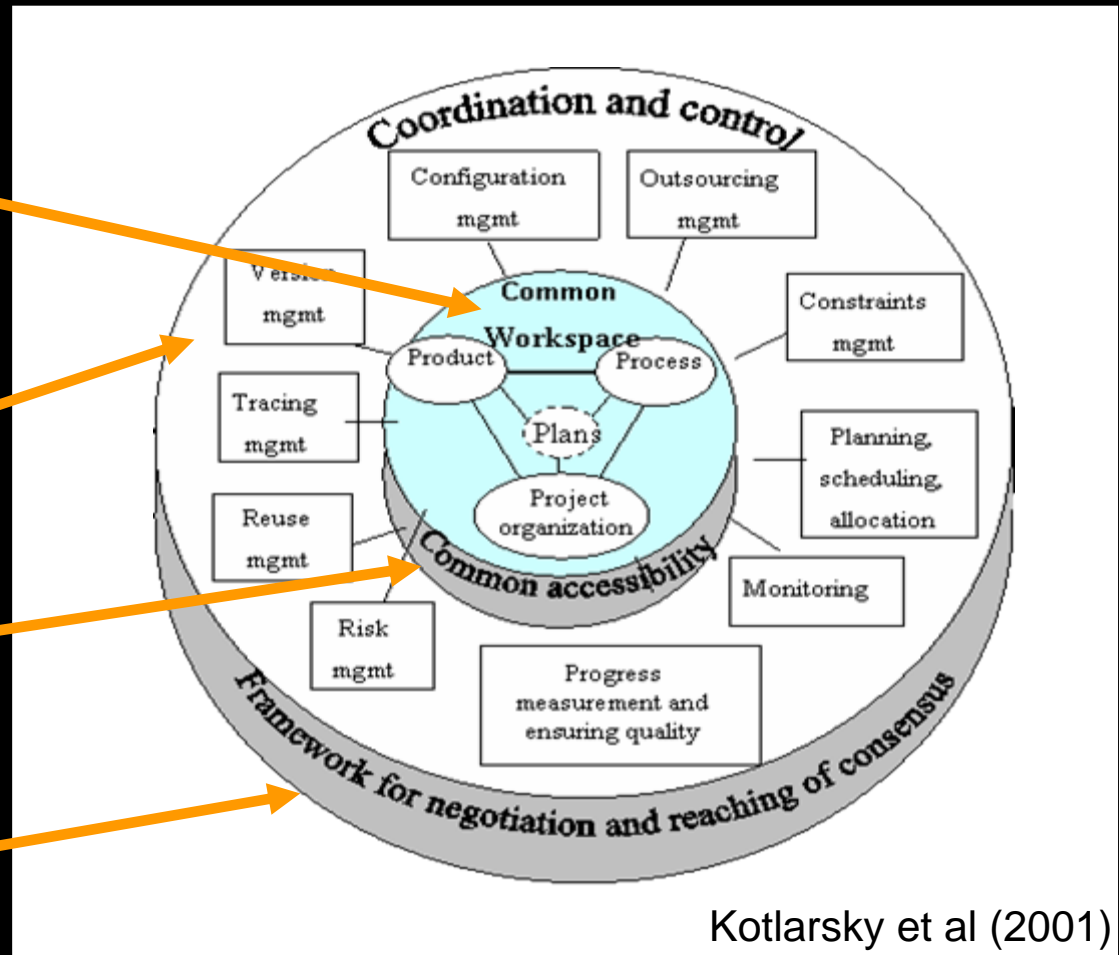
Coordination and control

Configuration mgmt

Outsourcing mgmt

Version mgmt

Constraints mgmt

Common Workspace

Product

Process

Tracing mgmt

Plans

Planning, scheduling, allocation

Project organization

Reuse mgmt

Common accessibility

Monitoring

Risk mgmt

Progress measurement and ensuring quality

Framework for negotiation and reaching of consensus

Kotlarsky et al (2001)